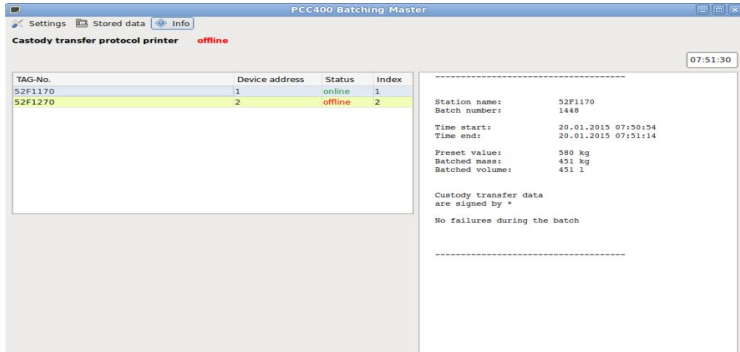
PCC400 Batching Master

Settings Stored data Info

Custody transfer protocol printer offline

07:51:30

| TAG-No. | Device address | Status | Index |
|---|---|---|---|
| 52F1170 | 1 | online | 1 |
| 52F1270 | 2 | offline | 2 |

------------------------------------

Station name: 52F1170
Batch number: 1448

Time start: 20.01.2015 07:50:54
Time end: 20.01.2015 07:51:14

Preset value: 580 kg
Batched mass: 451 kg
Batched volume: 451 l

Custody transfer data are signed by *

No failures during the batch

------------------------------------